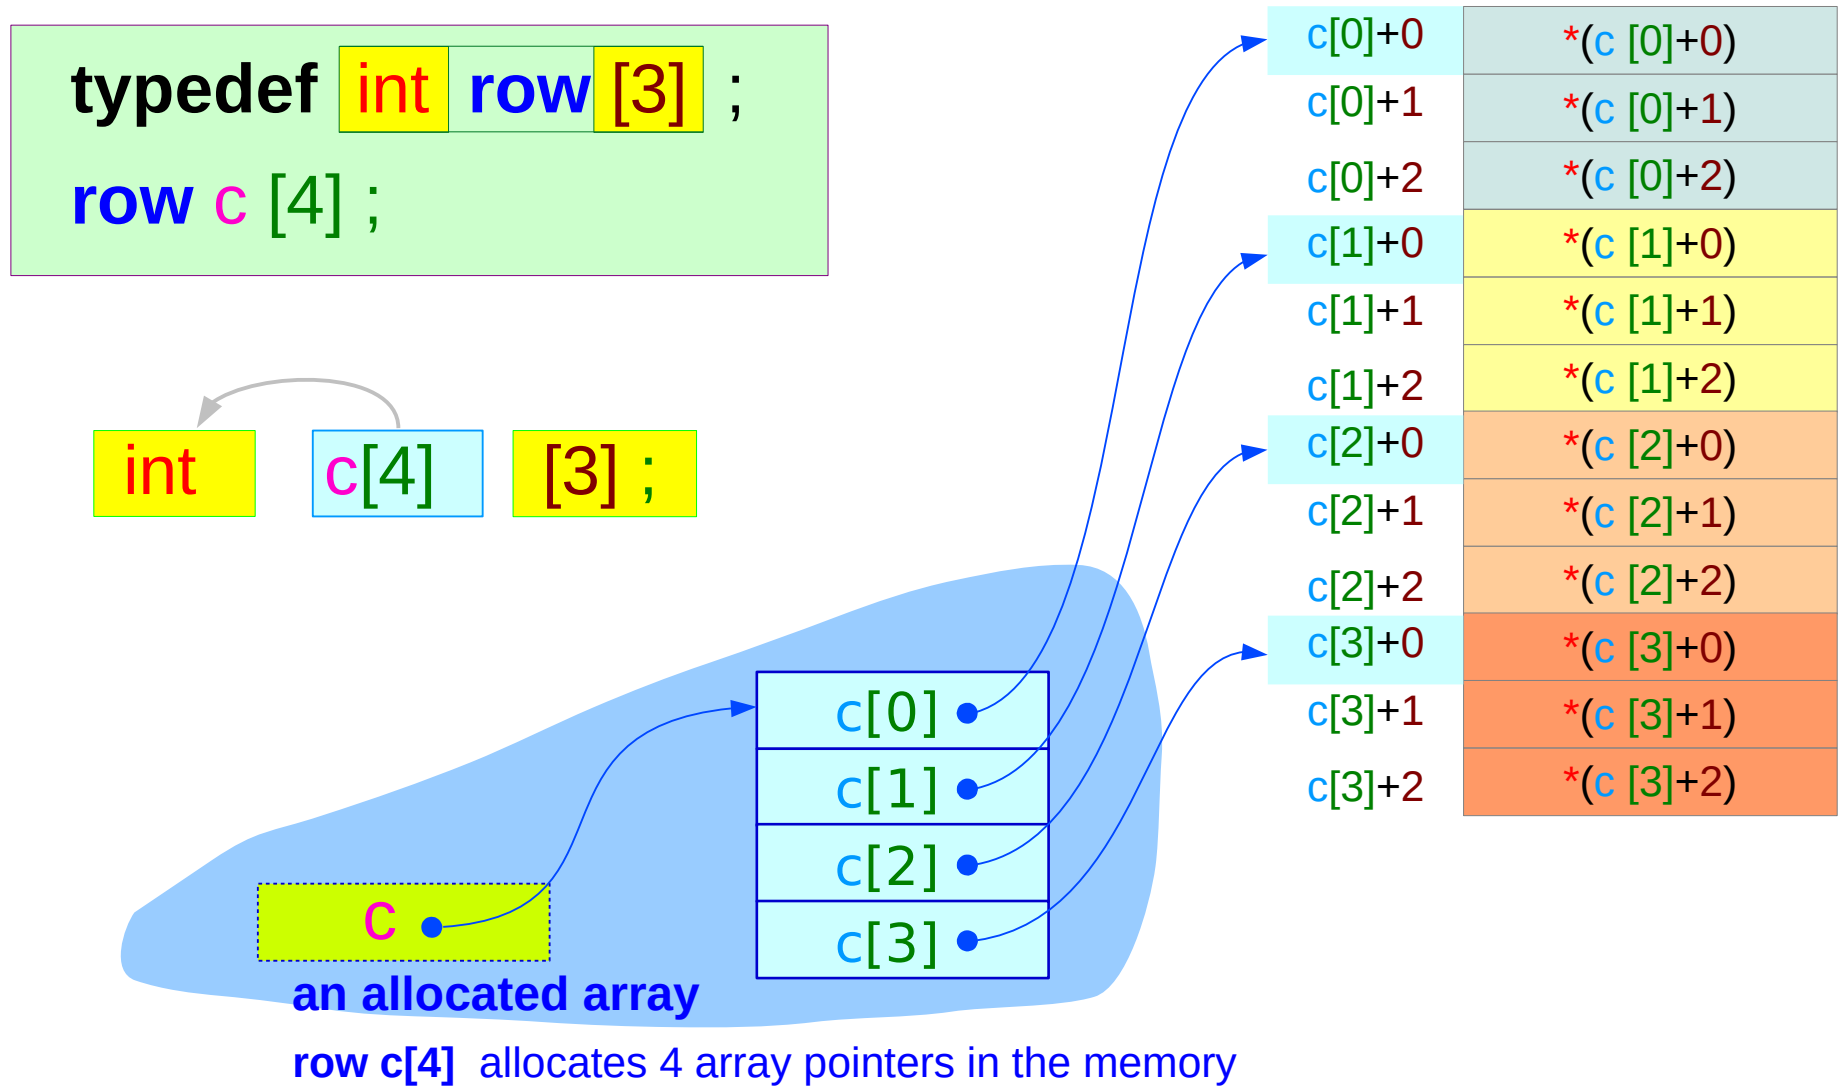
typedef int row [3] ;

row c [4] ;

int c[4] [3] ;

c

an allocated array

c[0]
c[1]
c[2]
c[3]

row c[4] allocates 4 array pointers in the memory

| | |
|---|---|
| c[0]+0 | *(c [0]+0) |
| c[0]+1 | *(c [0]+1) |
| c[0]+2 | *(c [0]+2) |
| c[1]+0 | *(c [1]+0) |
| c[1]+1 | *(c [1]+1) |
| c[1]+2 | *(c [1]+2) |
| c[2]+0 | *(c [2]+0) |
| c[2]+1 | *(c [2]+1) |
| c[2]+2 | *(c [2]+2) |
| c[3]+0 | *(c [3]+0) |
| c[3]+1 | *(c [3]+1) |
| c[3]+2 | *(c [3]+2) |